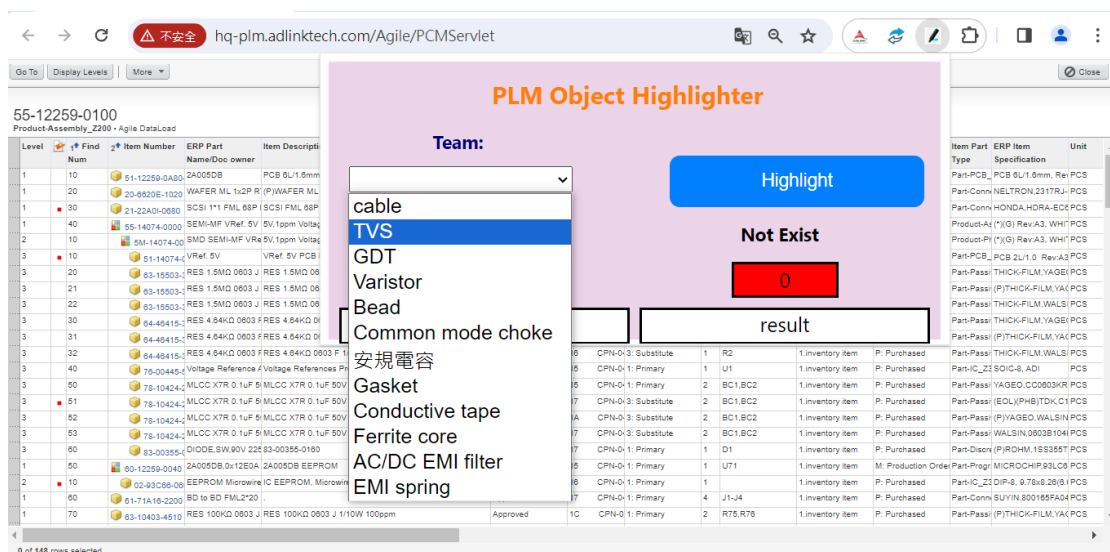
不安全 hq-plm.adlinktech.com/Agile/PCMServlet

Go To | Display Levels | More ▾ | Close

55-12259-0100
Product-Assembly_Z200 • Agile DataLoad

PLM Object Highlighter

Team:

cable
TVS
GDT
Varistor
Bead
Common mode choke
安規電容
Gasket
Conductive tape
Ferrite core
AC/DC EMI filter
EMI spring

Highlight

Not Exist

0

result

| Level | Find Num | Item Number | ERP Part Name/Doc owner | Item Description | | | | | | | | | Item Part Type | ERP Item Specification | Unit |
|---|---|---|---|---|---|---|---|---|---|---|---|---|---|---|---|
| 1 | 10 | 51-12259-0A80 | 2A005DB | PCB 6L/1.6mm | | | | | | | | | Part-PCB_ | PCB 6L/1.6mm, Rev | PCS |
| 1 | 20 | 20-6620E-1020 | WAFER ML 1x2P R | (P)WAFER ML | | | | | | | | | Part-Conn | NELTRON,2317RJ- | PCS |
| 1 | 30 | 21-22A0I-0680 | SCSI 1*1 FML 68P | SCSI 1*1 FML 68P | | | | | | | | | Part-Conn | HONDA,HDRA-EC6 | PCS |
| 1 | 40 | 55-14074-0000 | SEMI-MF VRef. 5V | 5V,1ppm Voltag | | | | | | | | | Product-As | (*)(G) Rev:A3, WHI | PCS |
| 2 | 10 | 5M-14074-00 | SMD SEMI-MF VRe | 5V,1ppm Voltag | | | | | | | | | Product-Pl | (*)(G) Rev:A3, WHI | PCS |
| 3 | 10 | 51-14074- | VRef. 5V | VRef. 5V PCB | | | | | | | | | Part-PCB_ | PCB 2L/1.0 Rev:A3 | PCS |
| 3 | 20 | 63-15503- | RES 1.5MΩ 0603 J | RES 1.5MΩ 06 | | | | | | | | | Part-Passi | THICK-FILM,YAGE | PCS |
| 3 | 21 | 63-15503- | RES 1.5MΩ 0603 J | RES 1.5MΩ 06 | | | | | | | | | Part-Passi | (P)THICK-FILM,YA | PCS |
| 3 | 22 | 63-15503- | RES 1.5MΩ 0603 J | RES 1.5MΩ 06 | | | | | | | | | Part-Passi | THICK-FILM,WALS | PCS |
| 3 | 30 | 64-46415- | RES 4.64KΩ 0603 F | RES 4.64KΩ 06 | | | | | | | | | Part-Passi | THICK-FILM,YAGE | PCS |
| 3 | 31 | 64-46415- | RES 4.64KΩ 0603 F | RES 4.64KΩ 06 | | | | | | | | | Part-Passi | (P)THICK-FILM,YA | PCS |
| 3 | 32 | 64-46415- | RES 4.64KΩ 0603 F | RES 4.64KΩ 0603 F 1 | | 6 | CPN-0 | 3: Substitute | 1 | R2 | 1.inventory item | P: Purchased | Part-Passi | THICK-FILM,WALS | PCS |
| 3 | 40 | 76-00445- | Voltage Reference A | Voltage References Pr | | 7 | CPN-0 | 1: Primary | 1 | U1 | 1.inventory item | P: Purchased | Part-IC_Z3 | SOIC-8, ADI | PCS |
| 3 | 50 | 78-10424- | MLCC X7R 0.1uF 5 | MLCC X7R 0.1uF 50V | | 5 | CPN-0 | 1: Primary | 2 | BC1,BC2 | 1.inventory item | P: Purchased | Part-Passi | YAGEO,CC0603KR | PCS |
| 3 | 51 | 78-10424- | MLCC X7R 0.1uF 5 | MLCC X7R 0.1uF 50V | | 7 | CPN-0 | 3: Substitute | 2 | BC1,BC2 | 1.inventory item | P: Purchased | Part-Passi | (EOL)(PHB)TDK,C | PCS |
| 3 | 52 | 78-10424- | MLCC X7R 0.1uF 5 | MLCC X7R 0.1uF 50V | | A | CPN-0 | 3: Substitute | 2 | BC1,BC2 | 1.inventory item | P: Purchased | Part-Passi | (P)YAGEO,WALSIN | PCS |
| 3 | 53 | 78-10424- | MLCC X7R 0.1uF 5 | MLCC X7R 0.1uF 50V | | 7 | CPN-0 | 3: Substitute | 2 | BC1,BC2 | 1.inventory item | P: Purchased | Part-Passi | WALSIN,0603B104 | PCS |
| 3 | 60 | 83-00355- | DIODE,SW,90V 225 | 83-00355-0160 | | 7 | CPN-0 | 1: Primary | 1 | D1 | 1.inventory item | P: Purchased | Part-Discr | (P)ROHM,1SS355T | PCS |
| 1 | 50 | 60-12259-0040 | 2A005DB,0x12E0A | 2A005DB EEPROM | | 5 | CPN-0 | 1: Primary | 1 | U71 | 1.inventory item | M: Production Orde | Part-Progr | MICROCHIP,93LC6 | PCS |
| 2 | 10 | 02-93C66-06 | EEPROM Microwire | IC EEPROM, Microwi | | 6 | CPN-0 | 1: Primary | 1 | | 1.inventory item | P: Purchased | Part-IC_Z3 | DIP-8, 9.78x8.26(6 | PCS |
| 1 | 60 | 61-71A16-2200 | BD to BD FML2*20 | | | 7 | CPN-0 | 1: Primary | 4 | J1-J4 | 1.inventory item | P: Purchased | Part-Conn | SUYIN,800165FA04 | PCS |
| 1 | 70 | 63-10403-4510 | RES 100KΩ 0603 J | RES 100KΩ 0603 J 1/10W 100ppm | Approved | 1C | CPN-0 | 1: Primary | 2 | R75,R76 | 1.inventory item | P: Purchased | Part-Passi | (P)THICK-FILM,YA | PCS |

0 of 148 rows selected